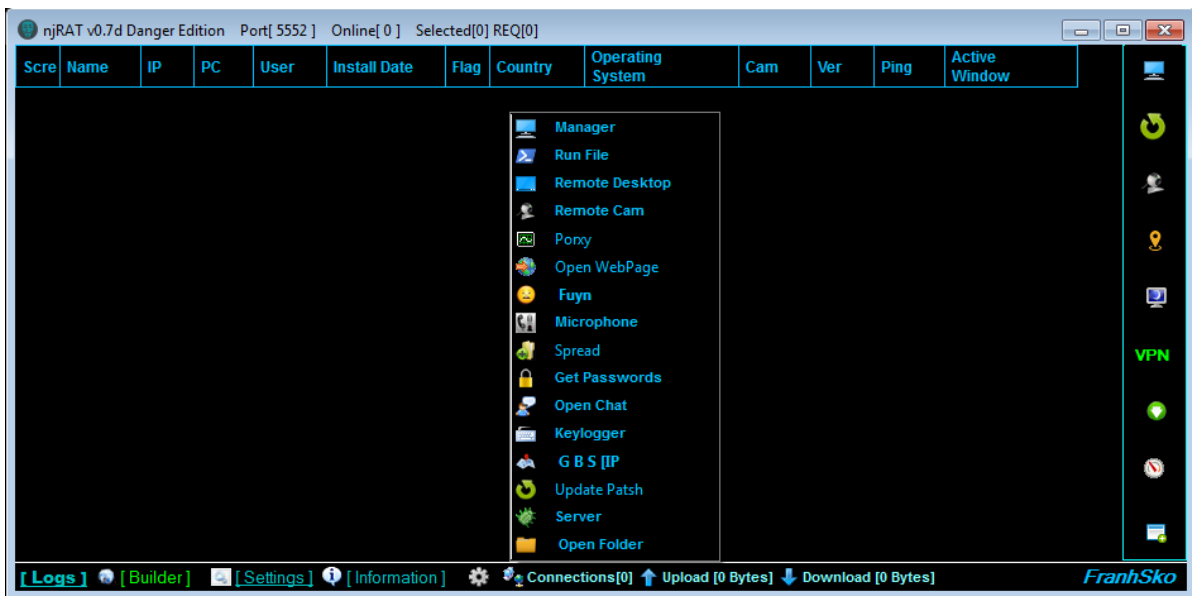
njRAT v0.7d Danger Edition Port[ 5552 ] Online[ 0 ] Selected[0] REQ[0]

| Scre | Name | IP | PC | User | Install Date | Flag | Country | Operating System | Cam | Ver | Ping | Active Window |
|---|---|---|---|---|---|---|---|---|---|---|---|---|

Manager
Run File
Remote Desktop
Remote Cam
Porxy
Open WebPage
Fuyn
Microphone
Spread
Get Passwords
Open Chat
Keylogger
G B S [IP
Update Patsh
Server
Open Folder

VPN

[ Logs ] [ Builder ] [ Settings ] [ Information ] Connections[0] Upload [0 Bytes] Download [0 Bytes] FranhSko